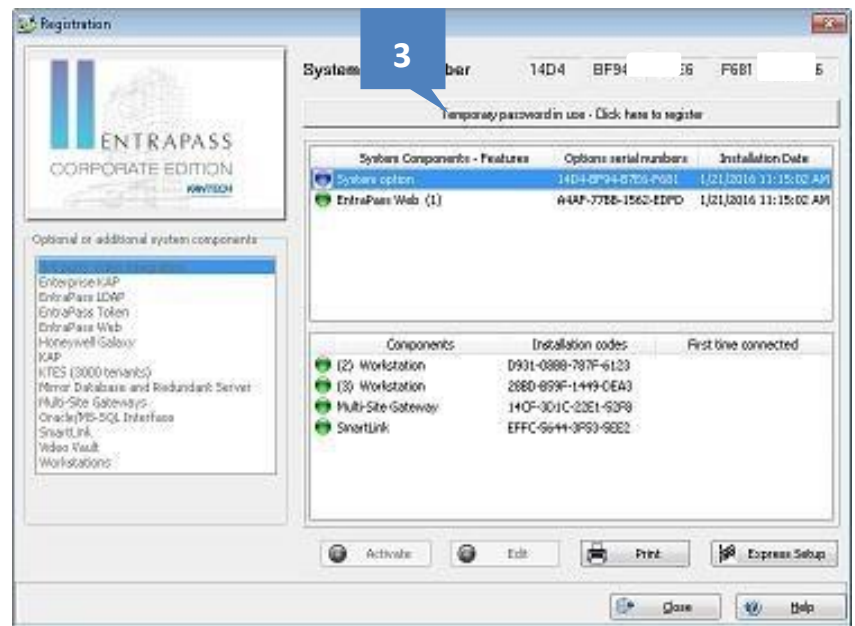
Registration

ENTRAPASS
CORPORATE EDITION
KANTECH

System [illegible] ber 3 14D4 BF94 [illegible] E6 F681 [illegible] 6

Temporary password in use - Click here to register

| System Components - Features | Options serial numbers | Installation Date |
|---|---|---|
| System option | 14D4-BF94-B7E6-F681 | 1/21/2016 11:15:02 AM |
| EntraPass Web (1) | A4AF-77BB-1562-EDFD | 1/21/2016 11:15:02 AM |

Optional or additional system components

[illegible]
Enterprise KAP
EntraPass LDAP
EntraPass Token
EntraPass Web
Honeywell Galaxy
KAP
KTES (3000 tenants)
Mirror Database and Redundant Server
Multi-Site Gateways
Oracle/MS-SQL Interface
SmartLink
Video Vault
Workstations

| Components | Installation codes | First time connected |
|---|---|---|
| (2) Workstation | D931-0888-787F-6123 | |
| (3) Workstation | 288D-859F-1449-DEA3 | |
| Multi-Site Gateway | 14CF-3D1C-22E1-52F8 | |
| SmartLink | EFFC-5644-3F53-5EE2 | |

Activate Edit Print Express Setup

Close Help